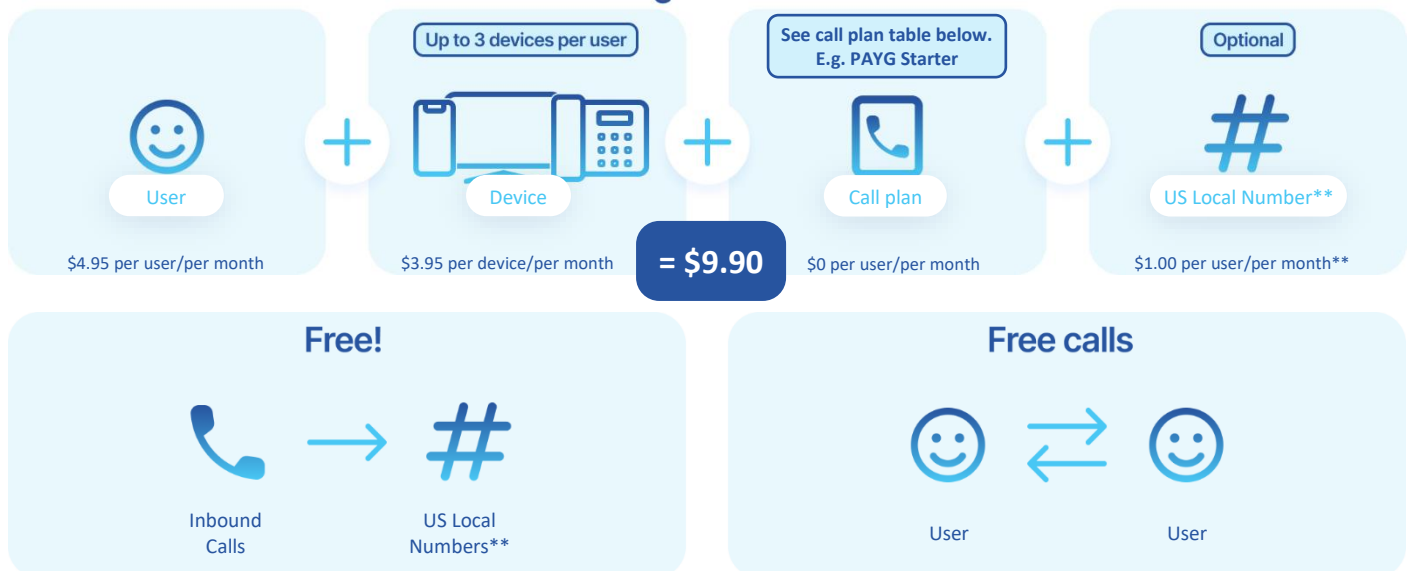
User

$4.95 per user/per month

Up to 3 devices per user

Device

$3.95 per device/per month

See call plan table below. E.g. PAYG Starter

Call plan

$0 per user/per month

Optional

US Local Number**

$1.00 per user/per month**

= $9.90

Free!

Inbound Calls

US Local Numbers**

Free calls

User

User